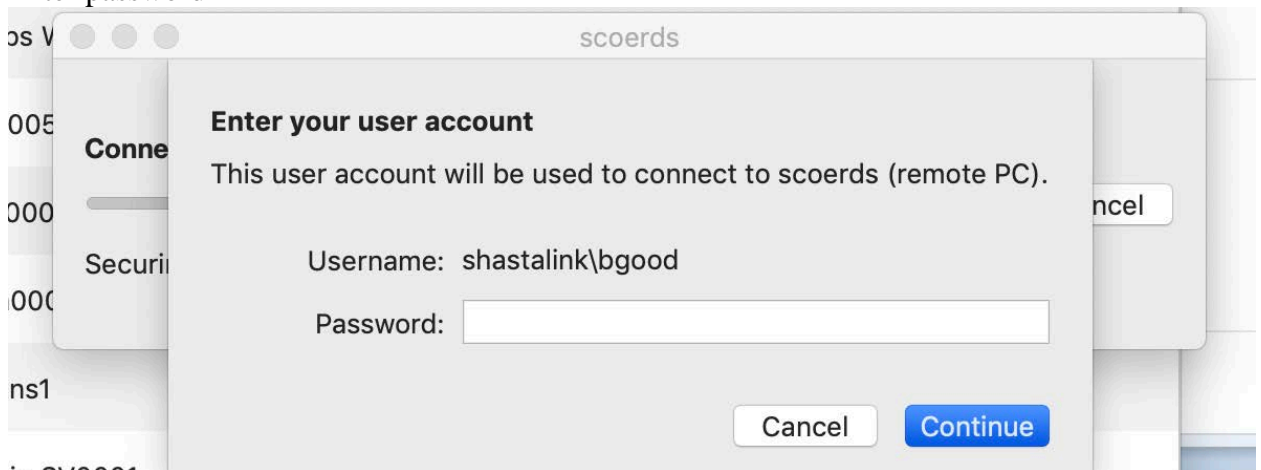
scoerds

Enter your user account

This user account will be used to connect to scoerds (remote PC).

Username: shastalink\bgood

Password:

Cancel Continue

Conne

Securi

ncel

os V

005

000

000

ns1